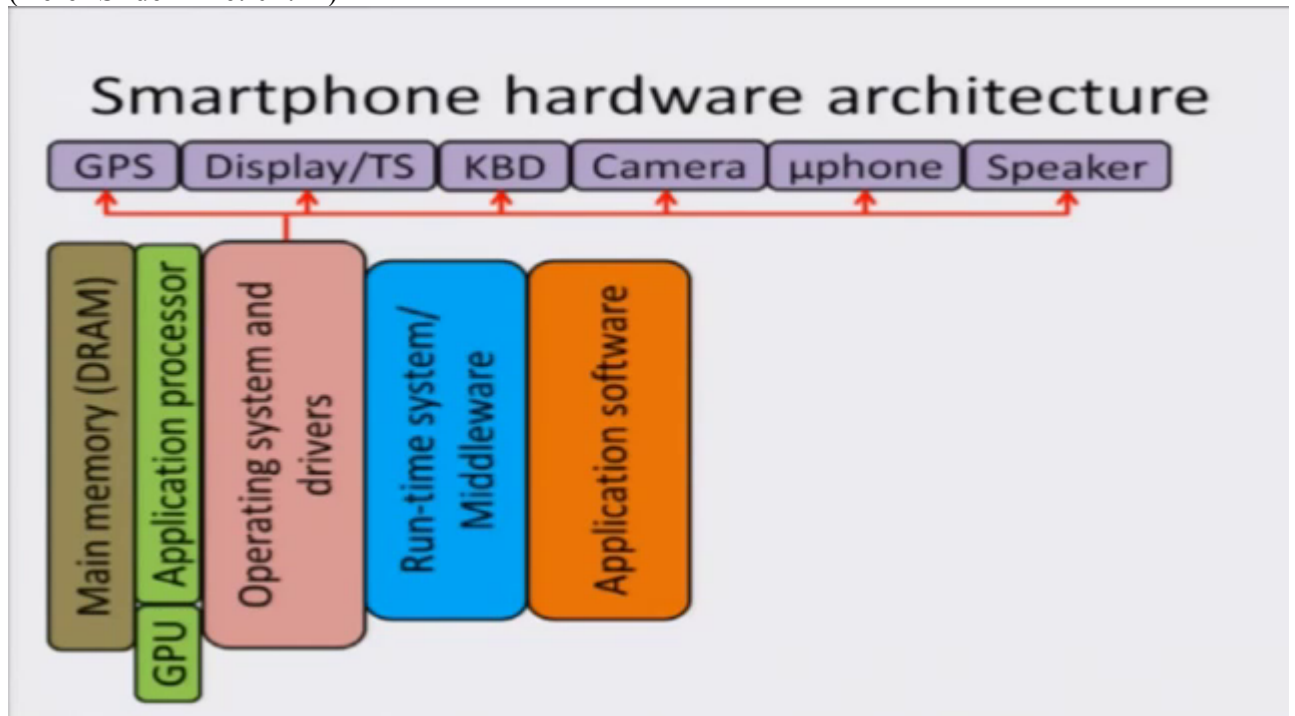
Smartphone hardware architecture

GPS

Display/TS

KBD

Camera

µphone

Speaker

Main memory (DRAM)

Application processor

GPU

Operating system and drivers

Run-time system/ Middleware

Application software